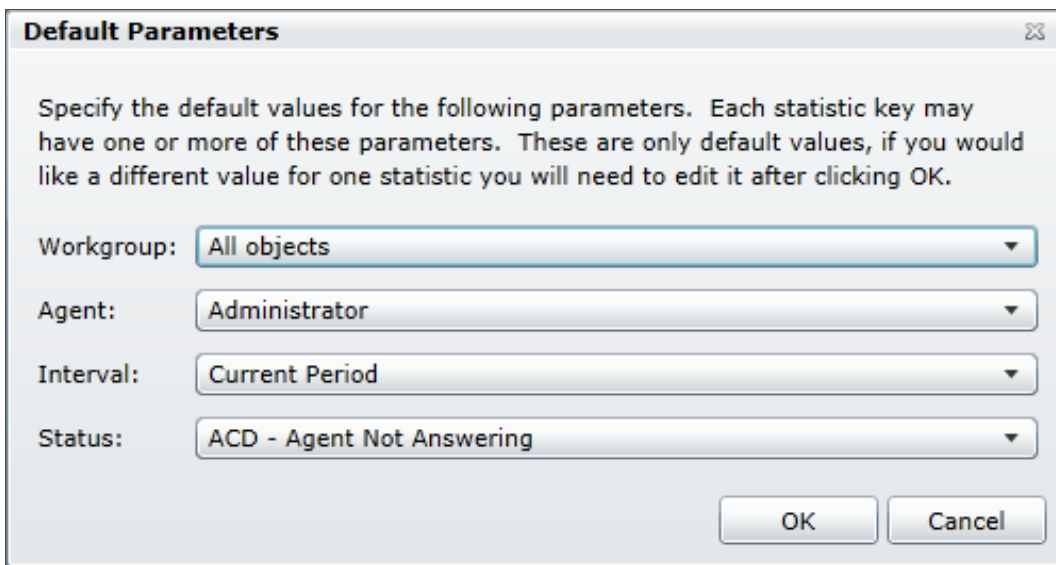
Default Parameters

Specify the default values for the following parameters. Each statistic key may have one or more of these parameters. These are only default values, if you would like a different value for one statistic you will need to edit it after clicking OK.

Workgroup: All objects

Agent: Administrator

Interval: Current Period

Status: ACD - Agent Not Answering

OK Cancel